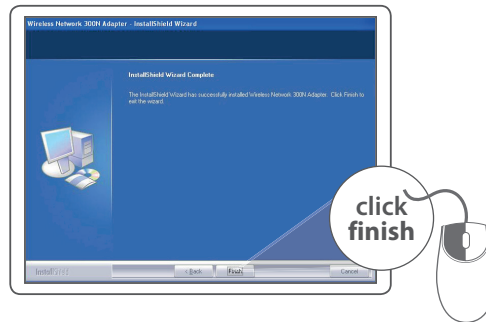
Wireless Network 300N Adapter - InstallShield Wizard

InstallShield Wizard Complete

The InstallShield Wizard has successfully installed Wireless Network 300N Adapter. Click Finish to exit the wizard.

InstallShield

< Back

Finish

Cancel

click finish